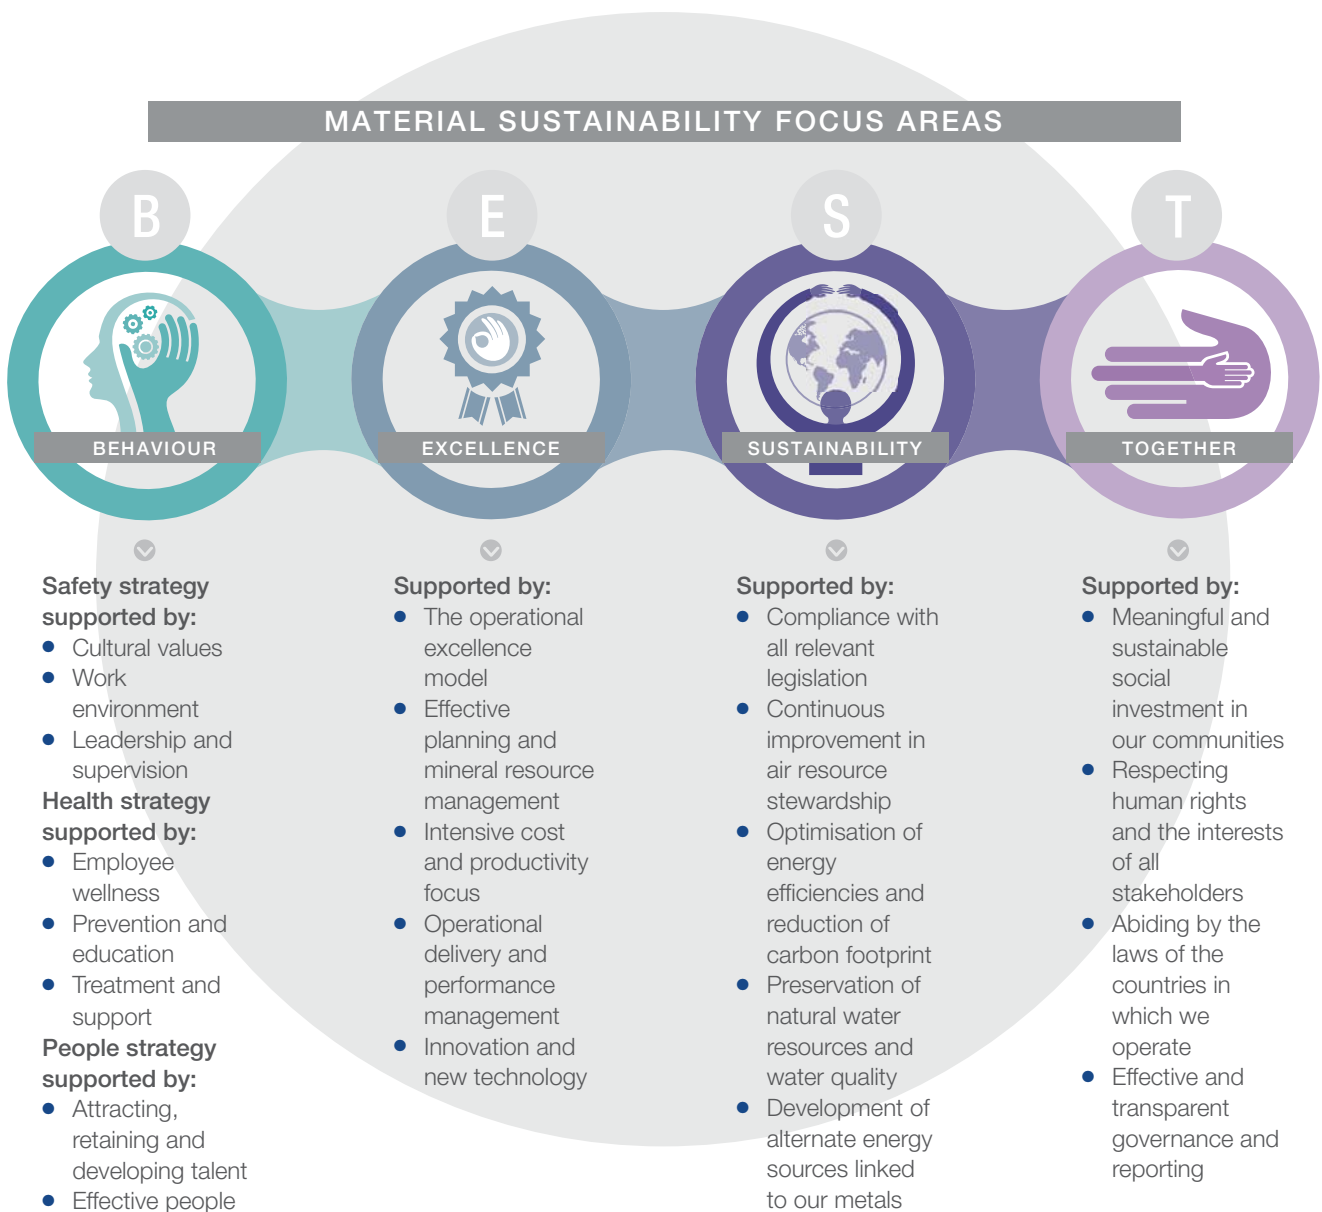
MATERIAL SUSTAINABILITY FOCUS AREAS

B
BEHAVIOUR

E
EXCELLENCE

S
SUSTAINABILITY

T
TOGETHER

Safety strategy supported by:
- Cultural values
- Work environment
- Leadership and supervision

Health strategy supported by:
- Employee wellness
- Prevention and education
- Treatment and support

People strategy supported by:
- Attracting, retaining and developing talent
- Effective people

Supported by:
- The operational excellence model
- Effective planning and mineral resource management
- Intensive cost and productivity focus
- Operational delivery and performance management
- Innovation and new technology

Supported by:
- Compliance with all relevant legislation
- Continuous improvement in air resource stewardship
- Optimisation of energy efficiencies and reduction of carbon footprint
- Preservation of natural water resources and water quality
- Development of alternate energy sources linked to our metals

Supported by:
- Meaningful and sustainable social investment in our communities
- Respecting human rights and the interests of all stakeholders
- Abiding by the laws of the countries in which we operate
- Effective and transparent governance and reporting